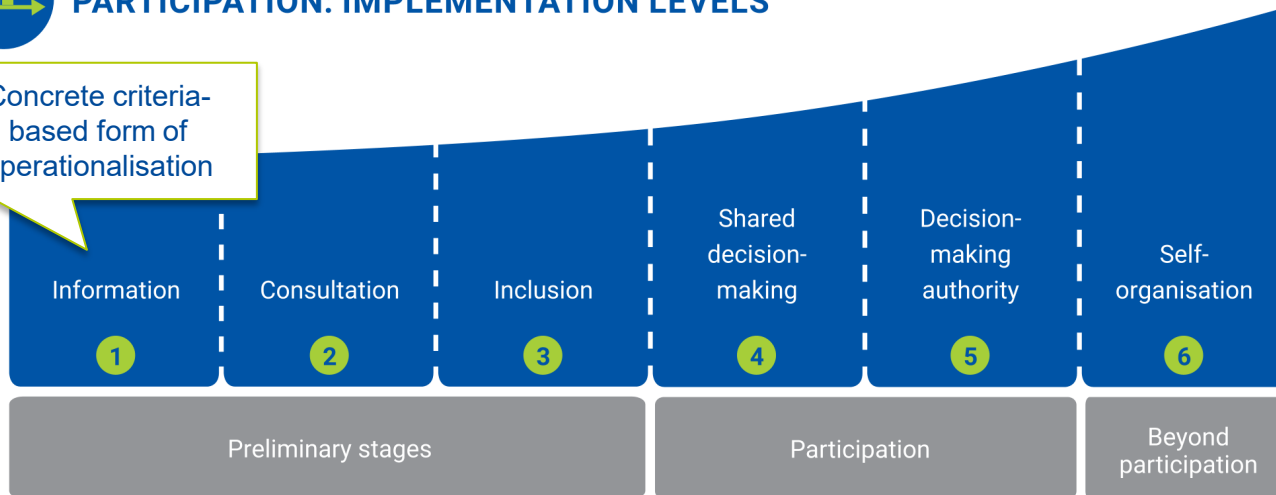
PARTICIPATION: IMPLEMENTATION LEVELS

Concrete criteria-based form of operationalisation

Information
1

Consultation
2

Inclusion
3

Shared decision-making
4

Decision-making authority
5

Self-organisation
6

Preliminary stages

Participation

Beyond participation